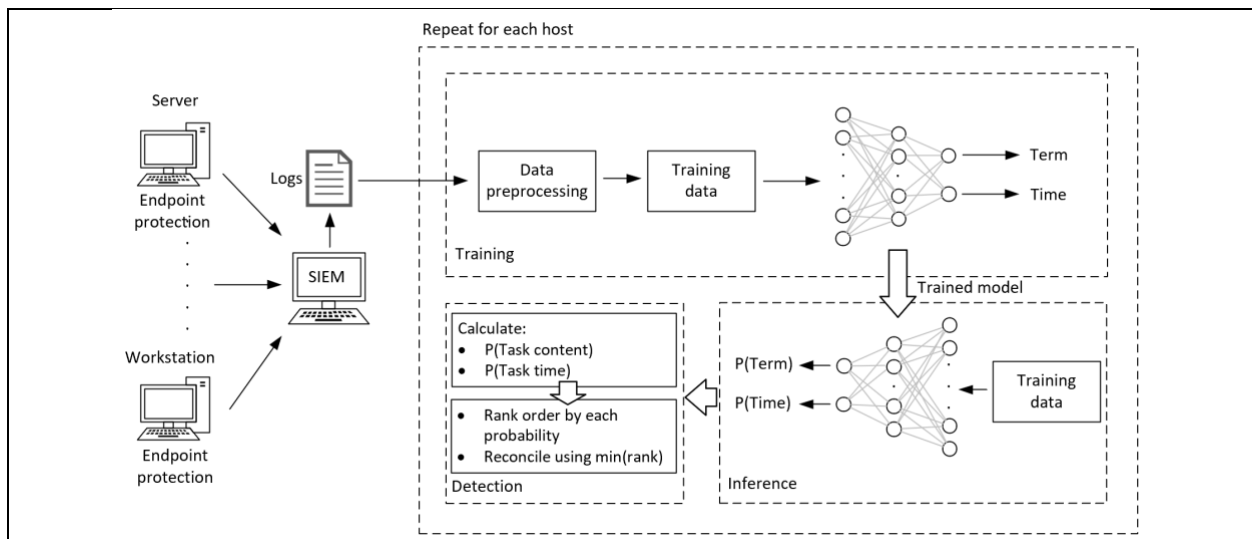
Repeat for each host

Server

Endpoint protection

Workstation

Endpoint protection

Logs

SIEM

Data preprocessing

Training data

Term

Time

Training

Trained model

Calculate:
• P(Task content)
• P(Task time)

• Rank order by each probability
• Reconcile using min(rank)

Detection

P(Term)

P(Time)

Training data

Inference